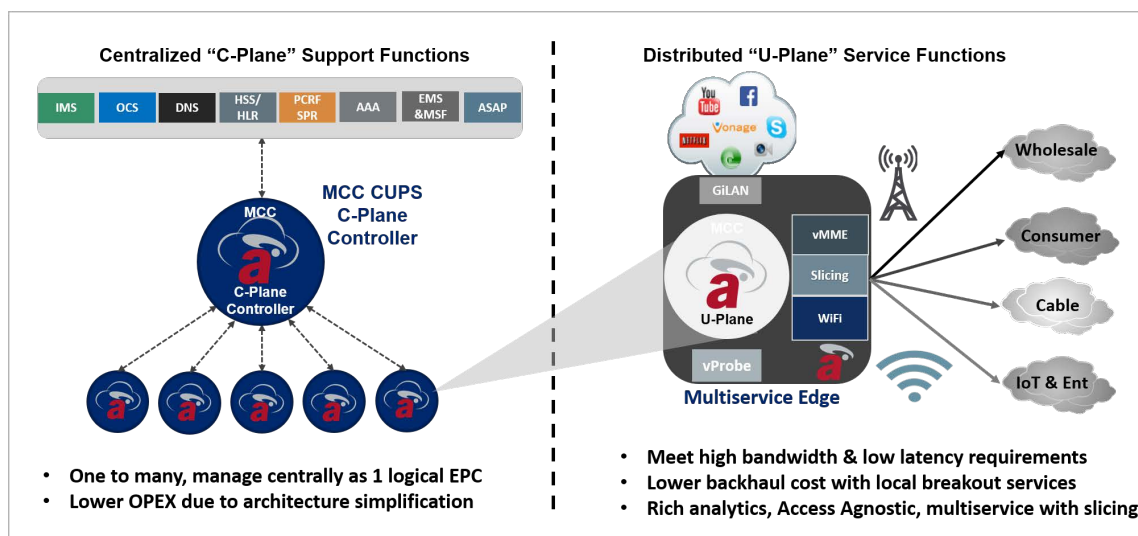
Centralized “C-Plane” Support Functions

IMS
OCS
DNS
HSS/ HLR
PCRF SPR
AAA
EMS &MSF
ASAP

MCC CUPS C-Plane Controller

MCC
a
C-Plane Controller

a
a
a
a
a

• One to many, manage centrally as 1 logical EPC
• Lower OPEX due to architecture simplification

Distributed “U-Plane” Service Functions

You Tube
f
Vonage
S
NETFLIX

GiLAN
MCC
a
U-Plane
vMME
Slicing
WiFi
vProbe
a

Multiservice Edge

Wholesale
Consumer
Cable
IoT & Ent

• Meet high bandwidth & low latency requirements
• Lower backhaul cost with local breakout services
• Rich analytics, Access Agnostic, multiservice with slicing